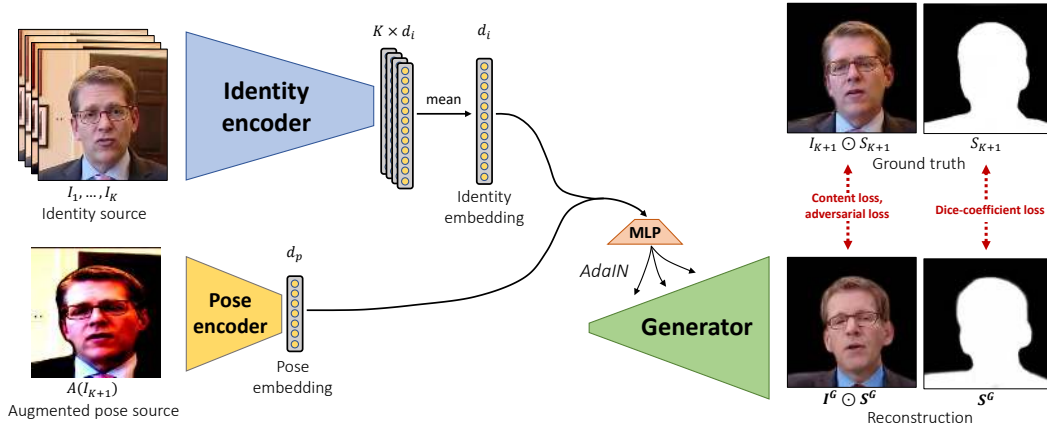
$K \times d_i$

$d_i$

Identity encoder

mean

$I_1, \dots, I_K$
Identity source

Identity embedding

$I_{K+1} \odot S_{K+1}$

$S_{K+1}$

Ground truth

Content loss, adversarial loss

Dice-coefficient loss

MLP

AdaIN

$d_p$

Pose encoder

Pose embedding

Generator

$A(I_{K+1})$
Augmented pose source

$\boldsymbol{I^G \odot S^G}$

$\boldsymbol{S^G}$

Reconstruction